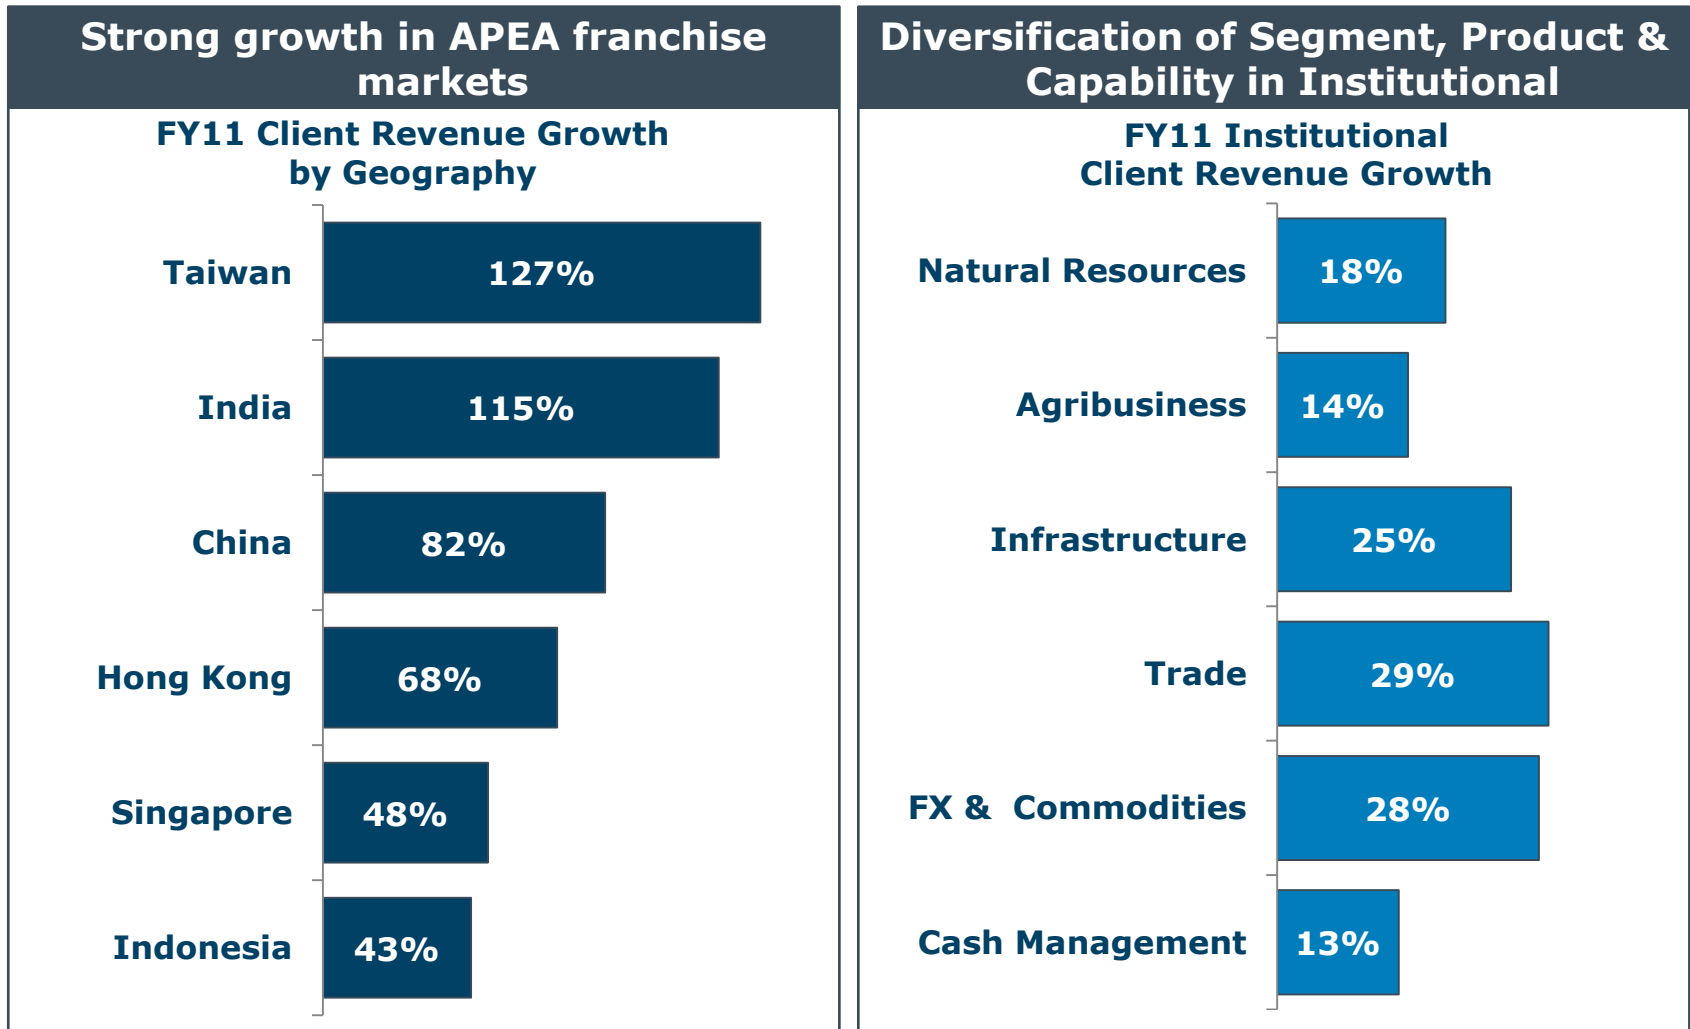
Strong growth in APEA franchise markets

FY11 Client Revenue Growth by Geography

| | |
|---|---|
| Taiwan | 127% |
| India | 115% |
| China | 82% |
| Hong Kong | 68% |
| Singapore | 48% |
| Indonesia | 43% |

Diversification of Segment, Product & Capability in Institutional

FY11 Institutional Client Revenue Growth

| | |
|---|---|
| Natural Resources | 18% |
| Agribusiness | 14% |
| Infrastructure | 25% |
| Trade | 29% |
| FX & Commodities | 28% |
| Cash Management | 13% |